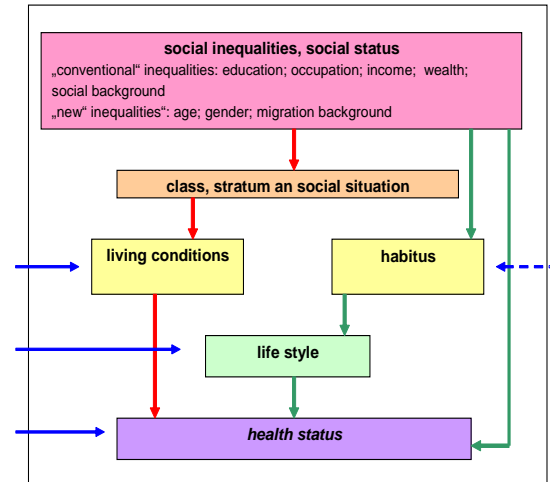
social inequalities, social status
„conventional“ inequalities: education; occupation; income; wealth; social background
„new“ inequalities“: age; gender; migration background

class, stratum an social situation

living conditions

habitus

life style

health status